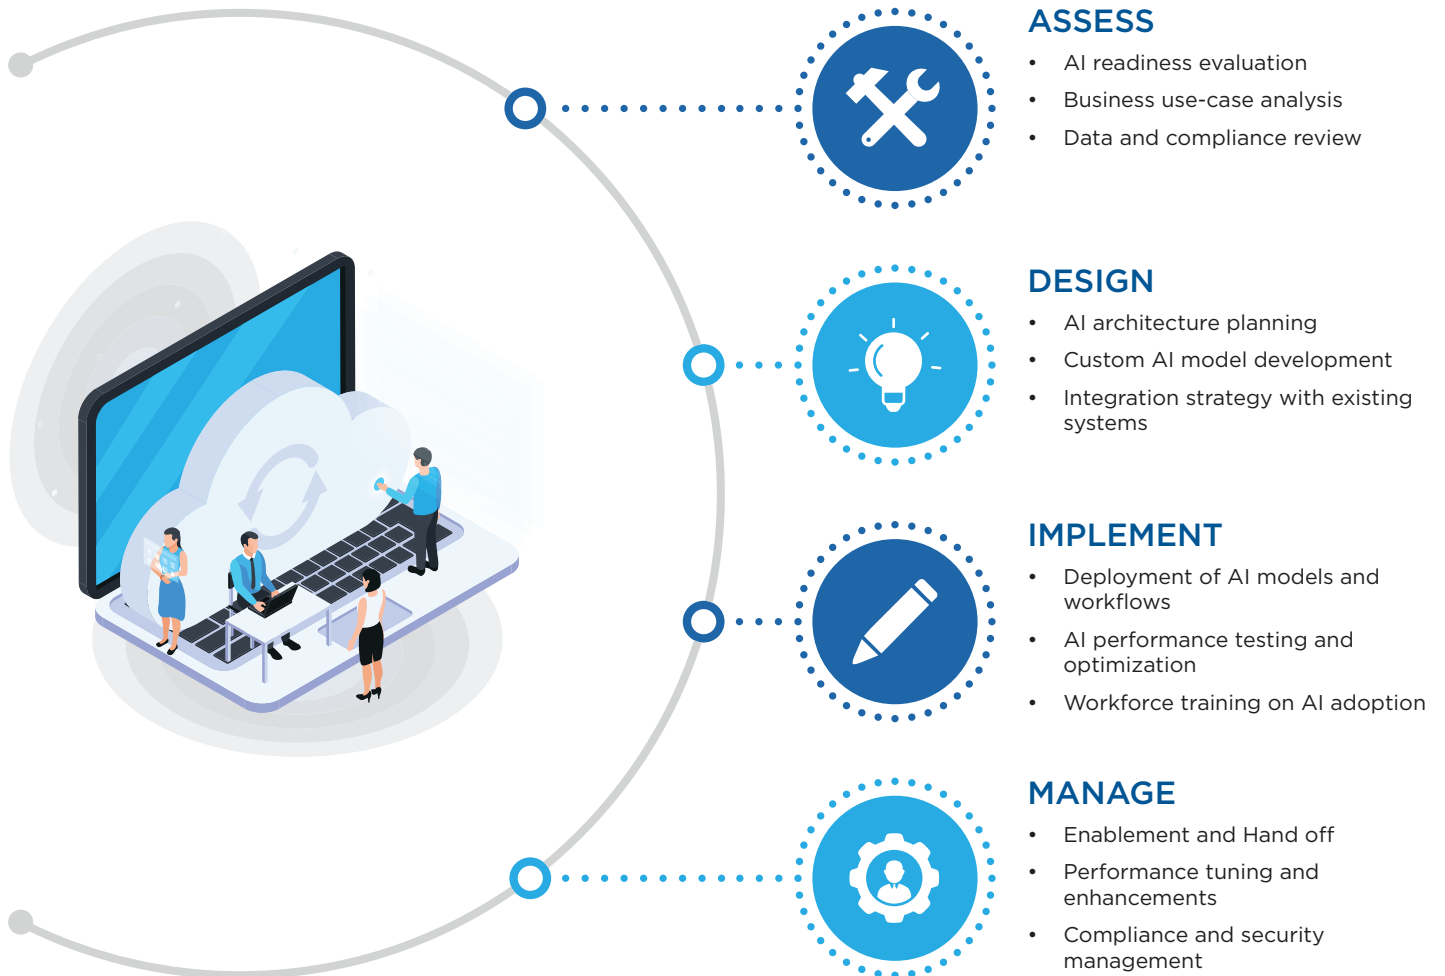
ASSESS

- AI readiness evaluation
- Business use-case analysis
- Data and compliance review

DESIGN

- AI architecture planning
- Custom AI model development
- Integration strategy with existing systems

IMPLEMENT

- Deployment of AI models and workflows
- AI performance testing and optimization
- Workforce training on AI adoption

MANAGE

- Enablement and Hand off
- Performance tuning and enhancements
- Compliance and security management